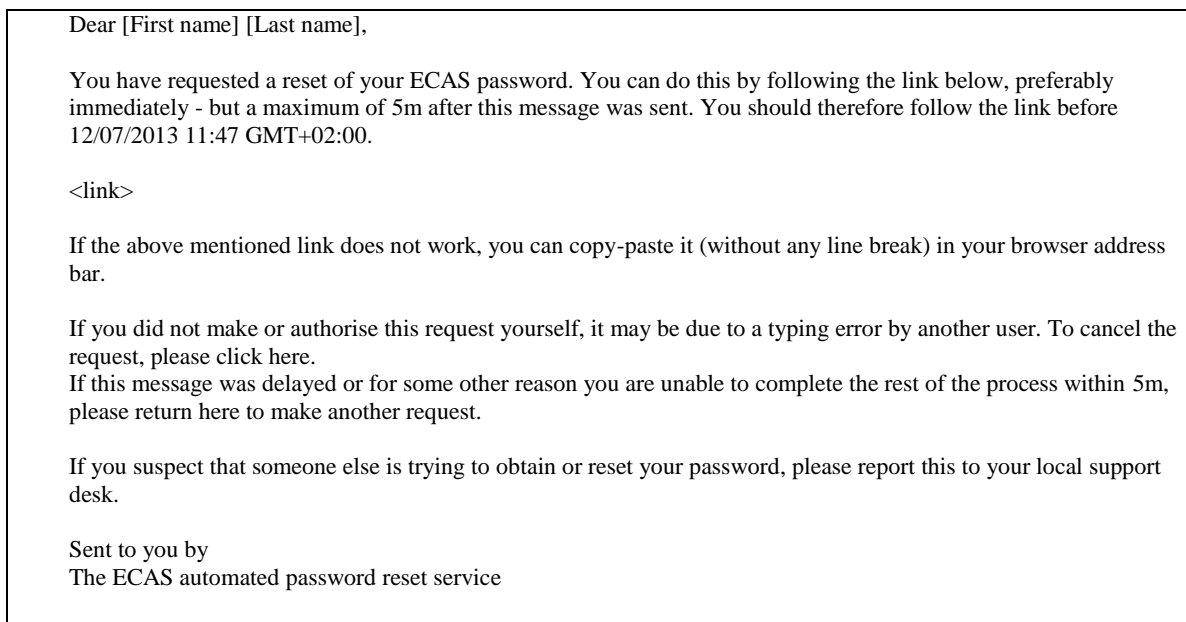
Dear [First name] [Last name],

You have requested a reset of your ECAS password. You can do this by following the link below, preferably immediately - but a maximum of 5m after this message was sent. You should therefore follow the link before 12/07/2013 11:47 GMT+02:00.

<link>

If the above mentioned link does not work, you can copy-paste it (without any line break) in your browser address bar.

If you did not make or authorise this request yourself, it may be due to a typing error by another user. To cancel the request, please click here.
If this message was delayed or for some other reason you are unable to complete the rest of the process within 5m, please return here to make another request.

If you suspect that someone else is trying to obtain or reset your password, please report this to your local support desk.

Sent to you by
The ECAS automated password reset service